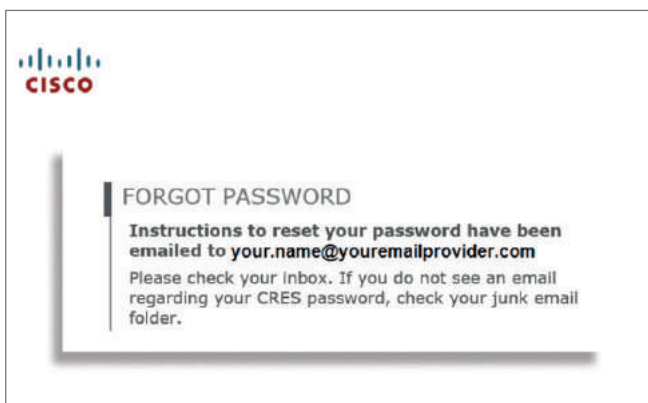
CISCO

FORGOT PASSWORD

Instructions to reset your password have been emailed to your.name@youremailprovider.com

Please check your inbox. If you do not see an email regarding your CRES password, check your junk email folder.